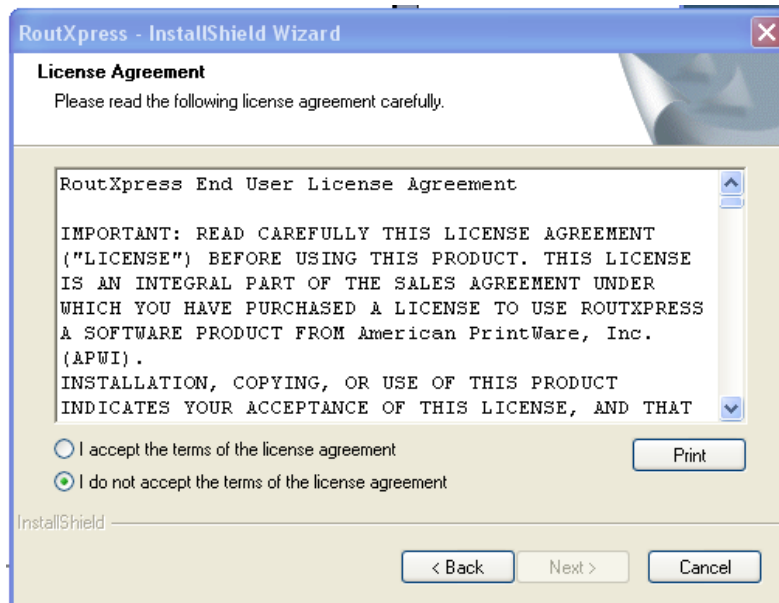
RoutXpress - InstallShield Wizard

License Agreement

Please read the following license agreement carefully.

RoutXpress End User License Agreement

IMPORTANT: READ CAREFULLY THIS LICENSE AGREEMENT ("LICENSE") BEFORE USING THIS PRODUCT. THIS LICENSE IS AN INTEGRAL PART OF THE SALES AGREEMENT UNDER WHICH YOU HAVE PURCHASED A LICENSE TO USE ROUTXPRESS A SOFTWARE PRODUCT FROM American PrintWare, Inc. (APWI).
INSTALLATION, COPYING, OR USE OF THIS PRODUCT INDICATES YOUR ACCEPTANCE OF THIS LICENSE, AND THAT

I accept the terms of the license agreement

Print

I do not accept the terms of the license agreement

InstallShield

< Back

Next >

Cancel